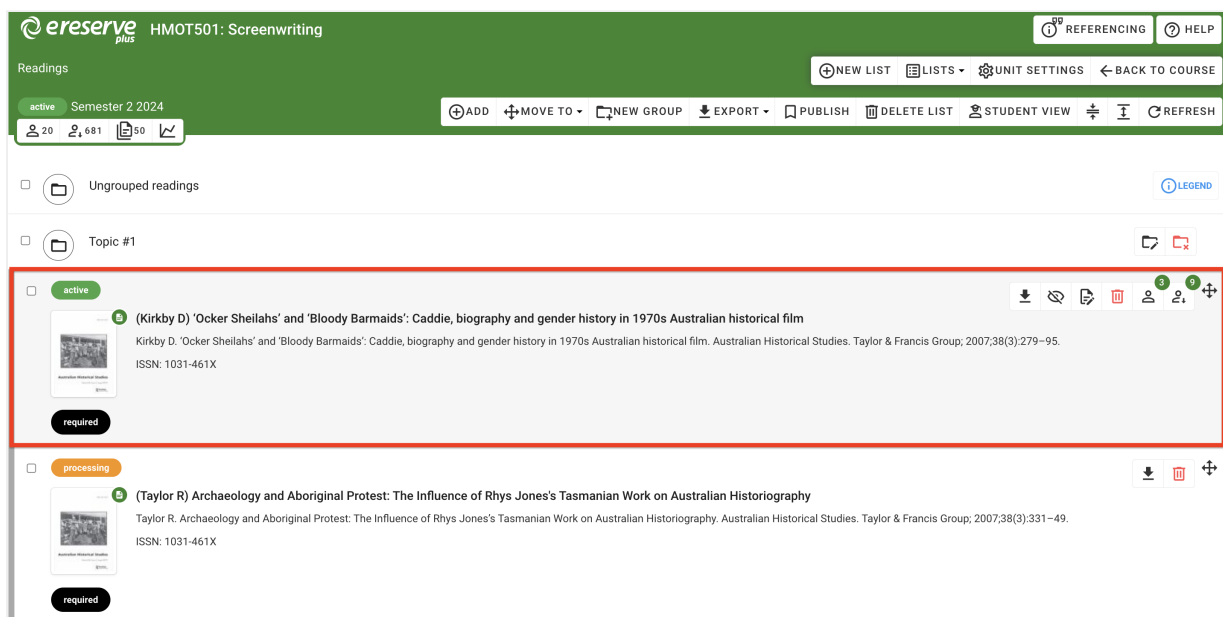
ereserve plus HMOT501: Screenwriting

REFERENCING HELP

Readings

NEW LIST LISTS UNIT SETTINGS BACK TO COURSE

active Semester 2 2024

20 681 50

ADD MOVE TO NEW GROUP EXPORT PUBLISH DELETE LIST STUDENT VIEW REFRESH

Ungrouped readings

LEGEND

Topic #1

active

3 9

(Kirkby D) 'Ocker Sheilahs' and 'Bloody Barmaids': Caddie, biography and gender history in 1970s Australian historical film

Kirkby D. 'Ocker Sheilahs' and 'Bloody Barmaids': Caddie, biography and gender history in 1970s Australian historical film. Australian Historical Studies. Taylor & Francis Group; 2007;38(3):279–95.

ISSN: 1031-461X

Australian Historical Studies

required

processing

(Taylor R) Archaeology and Aboriginal Protest: The Influence of Rhys Jones's Tasmanian Work on Australian Historiography

Taylor R. Archaeology and Aboriginal Protest: The Influence of Rhys Jones's Tasmanian Work on Australian Historiography. Australian Historical Studies. Taylor & Francis Group; 2007;38(3):331–49.

ISSN: 1031-461X

Australian Historical Studies

required